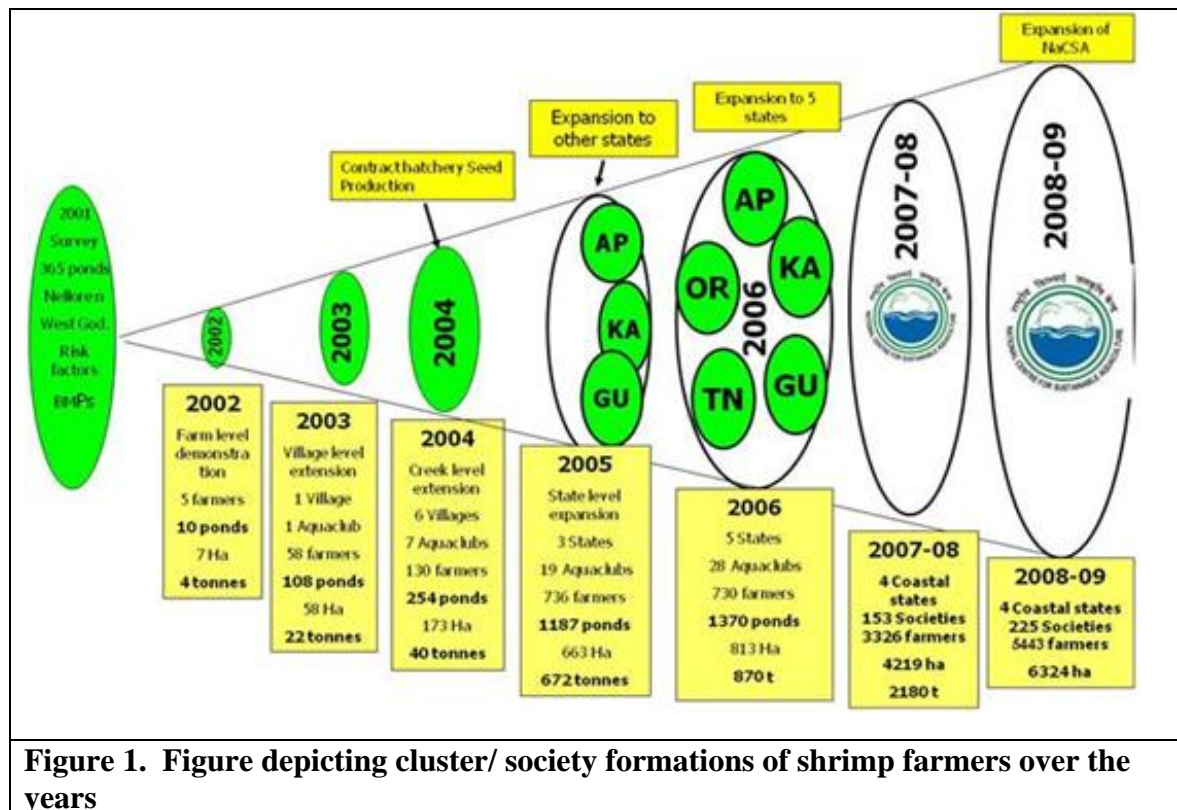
Expansion of NaCSA

Expansion to 5 states

Expansion to other states

Contract hatchery Seed Production

2001 Survey 365 ponds Nellore n West God. Risk factors BMPs

2002

2003

2004

AP
KA
GU

AP
OR
KA
2006
TN
GU

2007-08

2008-09

2002
Farm level demonstration
5 farmers
10 ponds
7 Ha
4 tonnes

2003
Village level extension
1 Village
1 Aquaclub
58 farmers
108 ponds
58 Ha
22 tonnes

2004
Creek level extension
6 Villages
7 Aquaclubs
130 farmers
254 ponds
173 Ha
40 tonnes

2005
State level expansion
3 States
19 Aquaclubs
736 farmers
1187 ponds
663 Ha
672 tonnes

2006
5 States
28 Aquaclubs
730 farmers
1370 ponds
813 Ha
870 t

2007-08
4 Coastal states
153 Societies
3326 farmers
4219 ha
2180 t

2008-09
4 Coastal states
225 Societies
5443 farmers
6324 ha

Figure 1. Figure depicting cluster/ society formations of shrimp farmers over the years